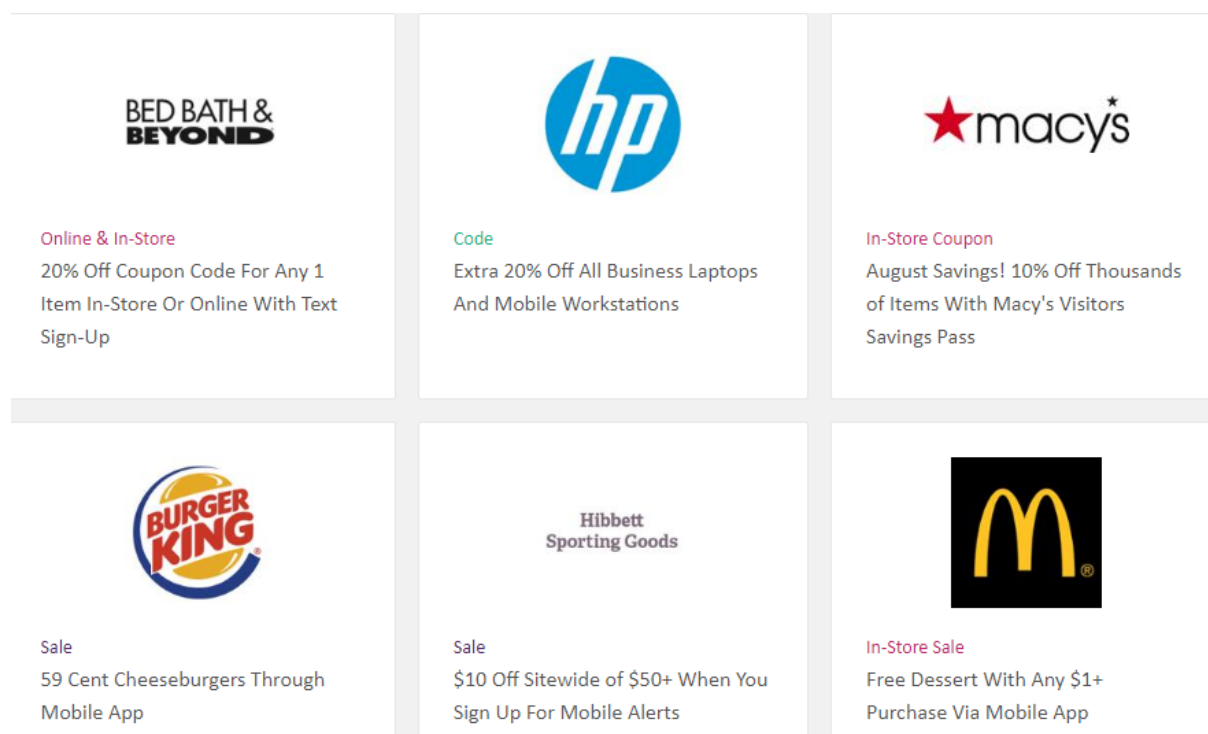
BED BATH & BEYOND

Online & In-Store
20% Off Coupon Code For Any 1 Item In-Store Or Online With Text Sign-Up

hp

Code
Extra 20% Off All Business Laptops And Mobile Workstations

macy's

In-Store Coupon
August Savings! 10% Off Thousands of Items With Macy's Visitors Savings Pass

BURGER KING

Sale
59 Cent Cheeseburgers Through Mobile App

Hibbett Sporting Goods

Sale
$10 Off Sitewide of $50+ When You Sign Up For Mobile Alerts

In-Store Sale
Free Dessert With Any $1+ Purchase Via Mobile App